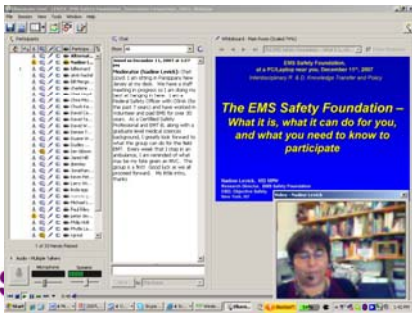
Participants

Show: All

Joined on December 11, 2007 at 1:07 pm

Moderator (Nadine Levick): Chat (post 1 am sitting in Pasadena New Jersey at my desk. We have a staff meeting in progress so I am doing my best at hanging in here. I am a Federal Safety Officer with OSHA (for the past 7 years) and have worked in volunteer and paid EMS for over 30 years. As a Certified Safety Professional and EMT-B, along with a graduate level medical sciences background, I greatly look forward to what the group can do for the field EMT. Every week that I stop in an ambulance, I am reminded of what may be my fate given an MVC. The group is a first. Good luck as we all proceed forward. My little intro, thanks

1 of 33 Hands Raised

Audio - Multiple Talkers

Microphone

Speaker

Whiteboard - Main Room (Scaled 74%)

EMS Safety Foundation,
at a PC/Laptop near you, December 11th, 2007
Interdisciplinary R & D, Knowledge Transfer and Policy

The EMS Safety Foundation – What it is, what it can do for you, and what you need to know to participate

Nadine Levick, MD MPH
Research Director, EMS Safety Foundation
CEO, Objective Safety
New York, NY

Video - Nadine Levick